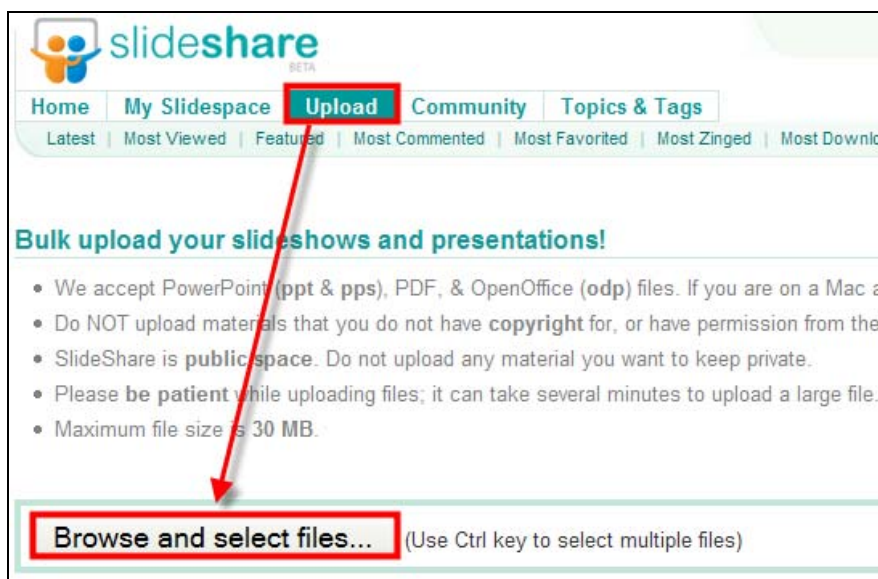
slideshare
BETA

Home | My Slidespace | Upload | Community | Topics & Tags

Latest | Most Viewed | Featured | Most Commented | Most Favorited | Most Zinged | Most Downlo

Bulk upload your slideshows and presentations!

- We accept PowerPoint (ppt & pps), PDF, & OpenOffice (odp) files. If you are on a Mac a
- Do NOT upload materials that you do not have copyright for, or have permission from the
- SlideShare is public space. Do not upload any material you want to keep private.
- Please be patient while uploading files; it can take several minutes to upload a large file.
- Maximum file size is 30 MB.

Browse and select files... (Use Ctrl key to select multiple files)